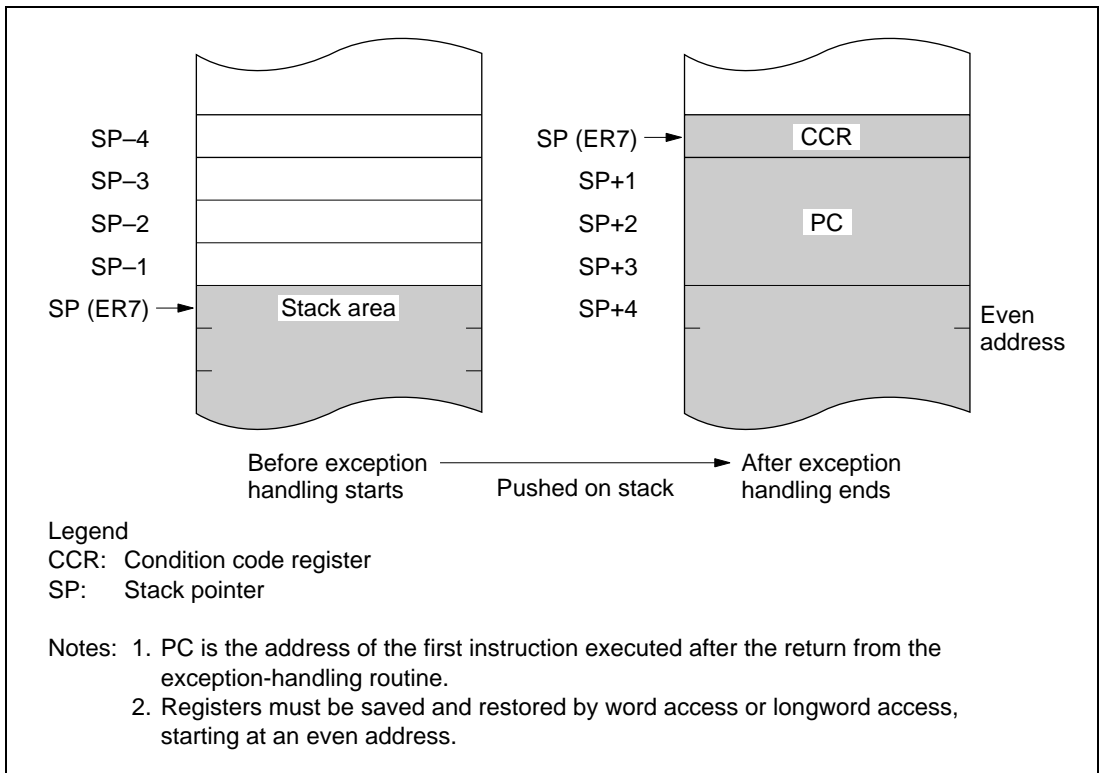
SP–4
SP–3
SP–2
SP–1
SP (ER7)
Stack area

SP (ER7)
CCR
SP+1
SP+2
PC
SP+3
SP+4
Even address

Before exception handling starts
Pushed on stack
After exception handling ends

Legend
CCR: Condition code register
SP: Stack pointer

Notes: 1. PC is the address of the first instruction executed after the return from the exception-handling routine.
2. Registers must be saved and restored by word access or longword access, starting at an even address.